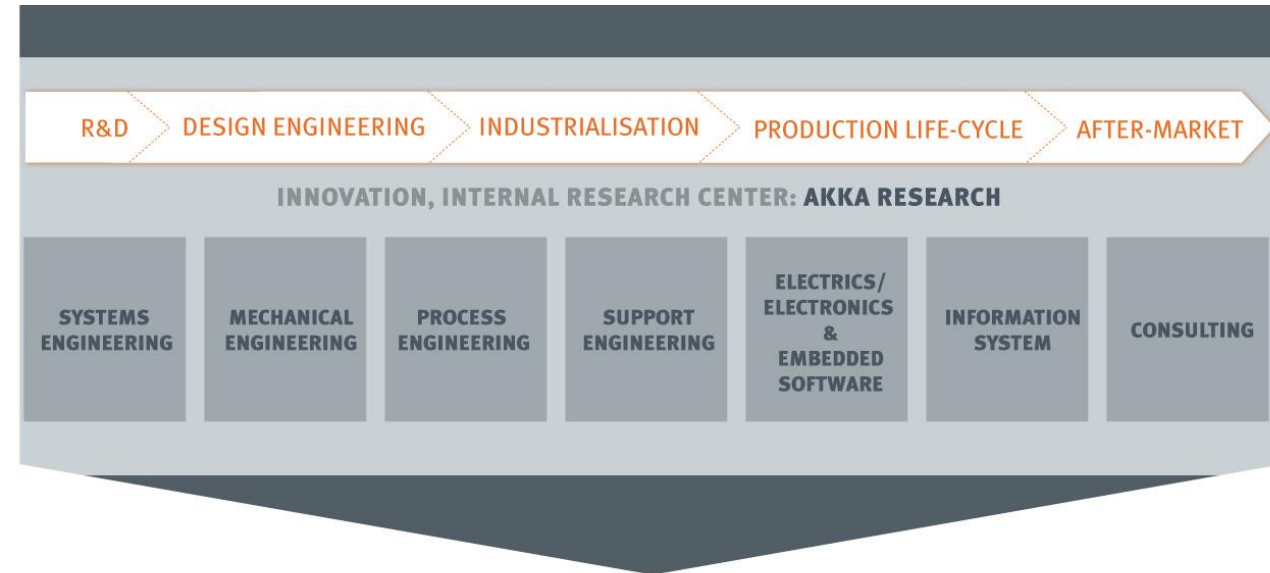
R&D
DESIGN ENGINEERING
INDUSTRIALISATION
PRODUCTION LIFE-CYCLE
AFTER-MARKET

INNOVATION, INTERNAL RESEARCH CENTER: AKKA RESEARCH

SYSTEMS ENGINEERING

MECHANICAL ENGINEERING

PROCESS ENGINEERING

SUPPORT ENGINEERING

ELECTRICS/ ELECTRONICS & EMBEDDED SOFTWARE

INFORMATION SYSTEM

CONSULTING